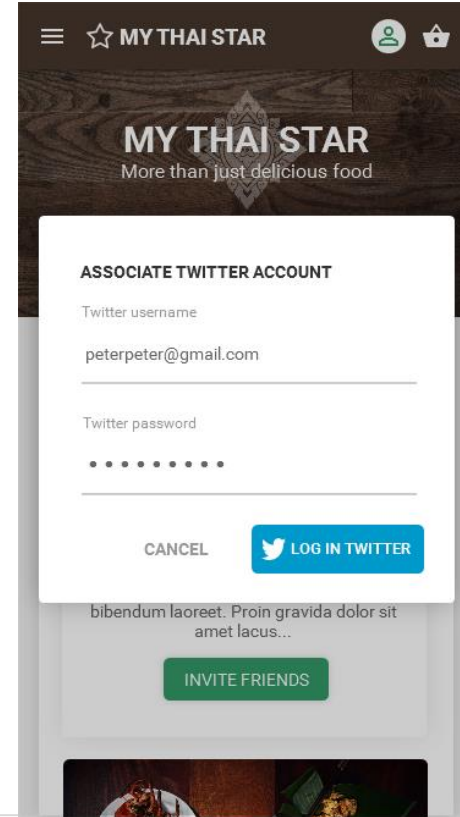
MY THAI STAR

MY THAI STAR
More than just delicious food

ASSOCIATE TWITTER ACCOUNT

Twitter username
peterpeter@gmail.com

Twitter password
•••••••••

CANCEL
LOG IN TWITTER

bibendum laoreet. Proin gravida dolor sit amet lacus...

INVITE FRIENDS